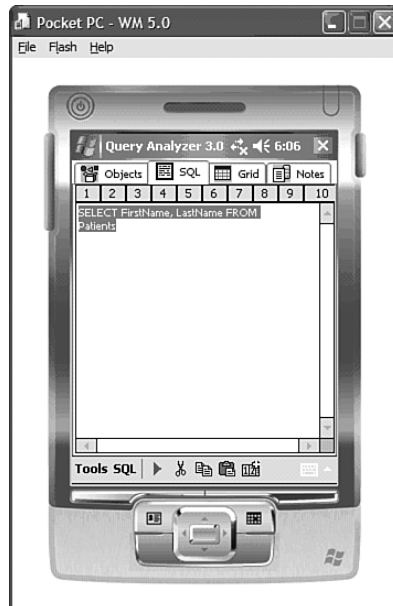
Pocket PC - WM 5.0

File Flash Help

Query Analyzer 3.0 6:06

Objects SQL Grid Notes

| 1 | 2 | 3 | 4 | 5 | 6 | 7 | 8 | 9 | 10 |
|---|---|---|---|---|---|---|---|---|---|

SELECT FirstName, LastName FROM Patients

Tools SQL